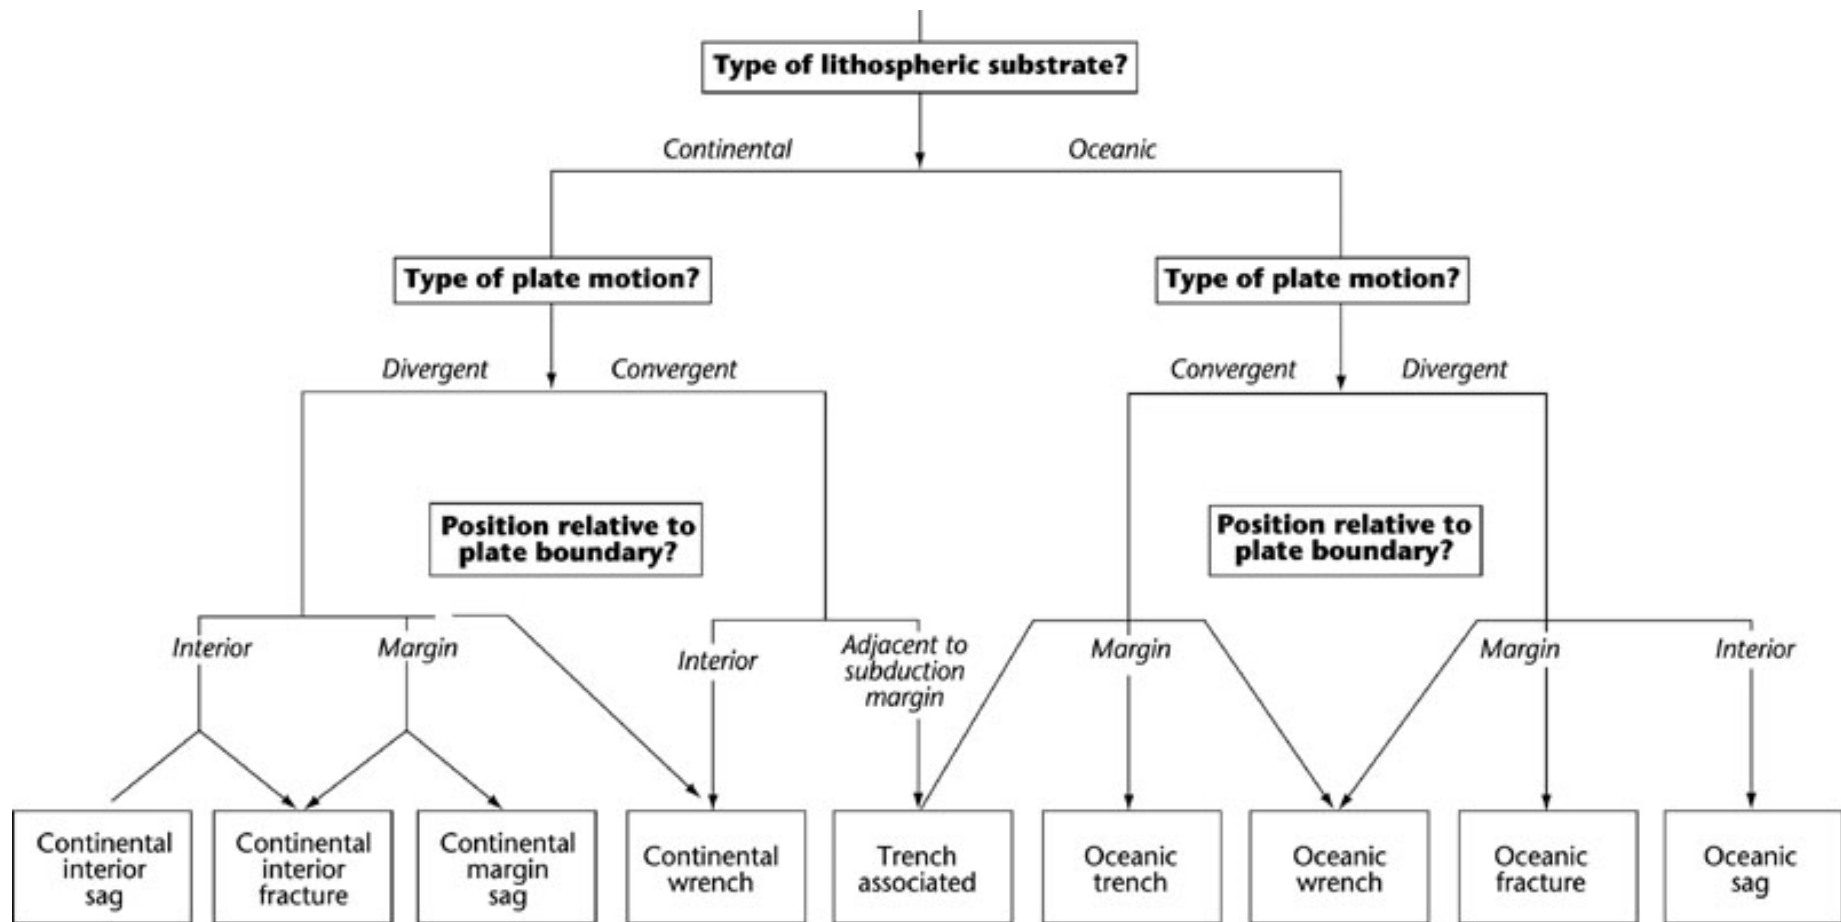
Type of lithospheric substrate?

Continental

Oceanic

Type of plate motion?

Type of plate motion?

Divergent

Convergent

Convergent

Divergent

Position relative to plate boundary?

Position relative to plate boundary?

Interior

Margin

Interior

Adjacent to subduction margin

Margin

Margin

Interior

Continental interior sag

Continental interior fracture

Continental margin sag

Continental wrench

Trench associated

Oceanic trench

Oceanic wrench

Oceanic fracture

Oceanic sag